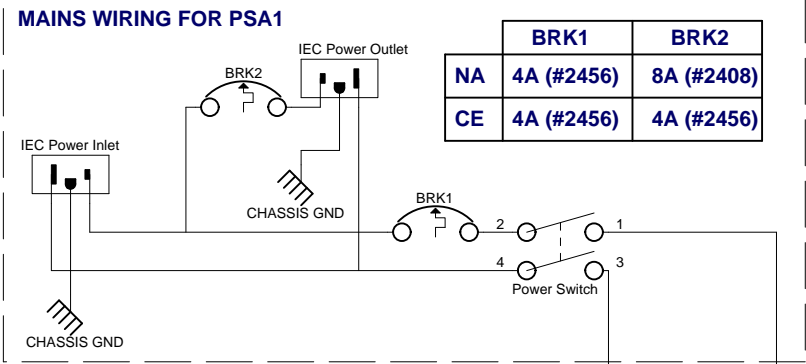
MAINS WIRING FOR PSA1

| | BRK1 | BRK2 |
|---|---|---|
| NA | 4A (#2456) | 8A (#2408) |
| CE | 4A (#2456) | 4A (#2456) |

IEC Power Outlet

BRK2

IEC Power Inlet

CHASSIS GND

BRK1

2

1

4

3

Power Switch

CHASSIS GND